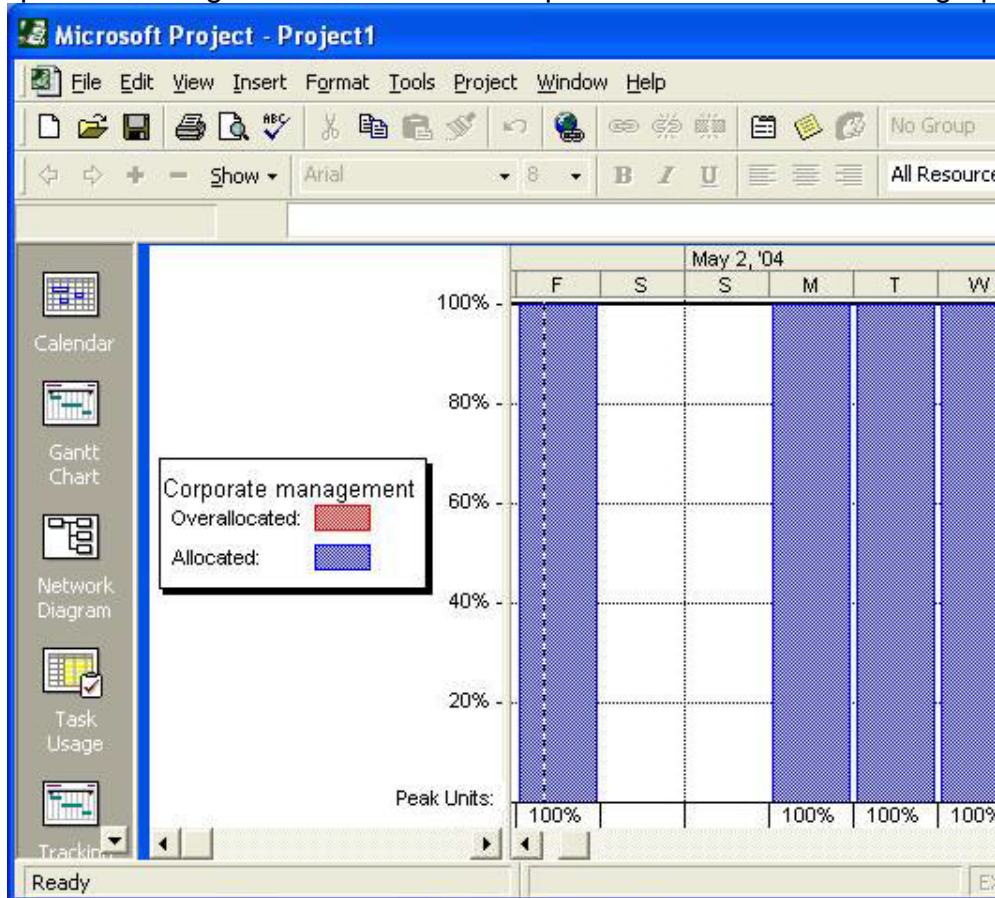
Microsoft Project - Project1

File Edit View Insert Format Tools Project Window Help

No Group

Show Arial 8 B I U All Resource

Calendar

Gantt Chart

Network Diagram

Task Usage

Tracki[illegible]

Corporate management
Overallocated:
Allocated:

May 2, '04

| F | S | S | M | T | W |
|---|---|---|---|---|---|

100%
80%
60%
40%
20%

Peak Units: 100% 100% 100% 100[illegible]

Ready

E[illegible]